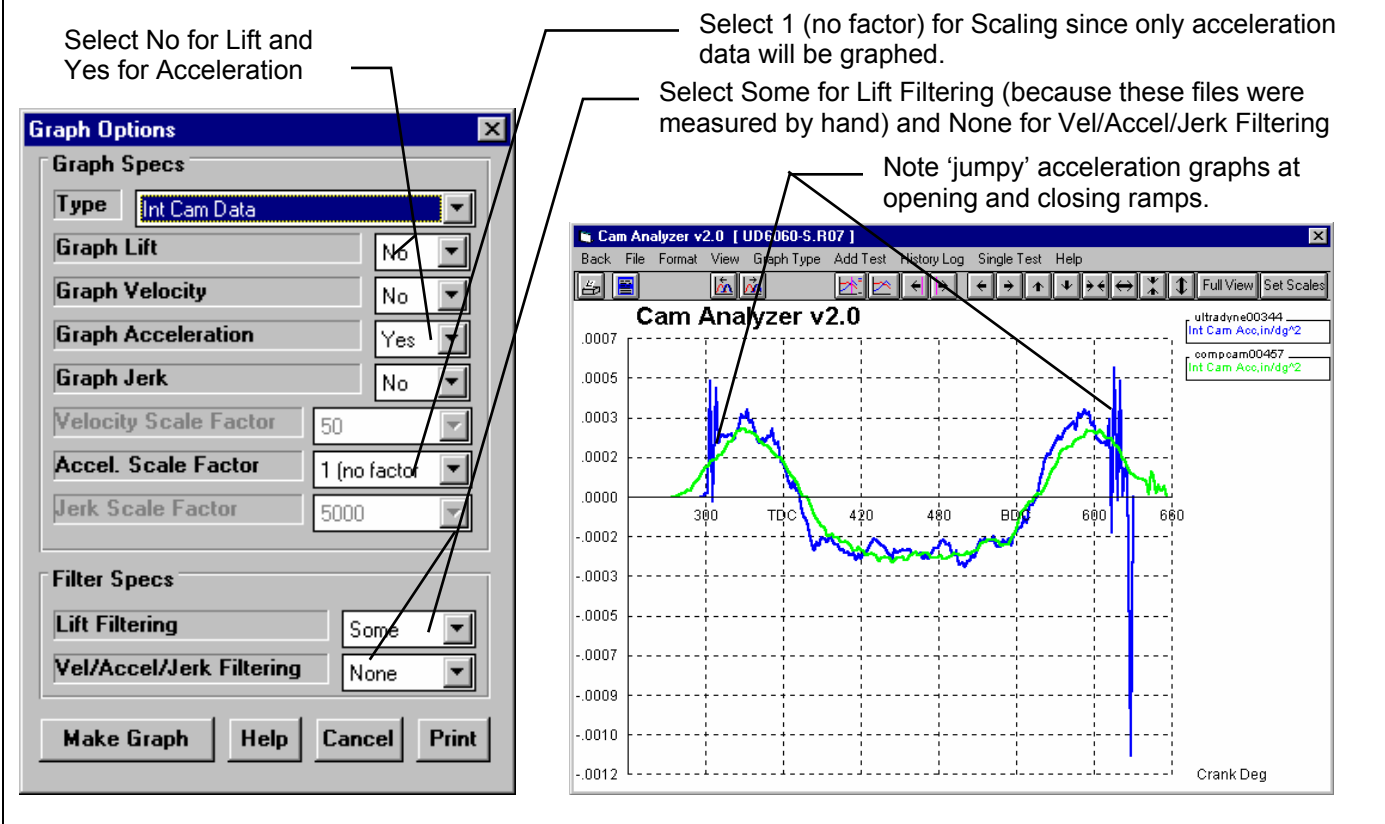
Select No for Lift and Yes for Acceleration

Select 1 (no factor) for Scaling since only acceleration data will be graphed.

Select Some for Lift Filtering (because these files were measured by hand) and None for Vel/Accel/Jerk Filtering

Note 'jumpy' acceleration graphs at opening and closing ramps.

Graph Options

Graph Specs

Type | Int Cam Data

Graph Lift | No

Graph Velocity | No

Graph Acceleration | Yes

Graph Jerk | No

Velocity Scale Factor | 50

Accel. Scale Factor | 1 (no factor

Jerk Scale Factor | 5000

Filter Specs

Lift Filtering | Some

Vel/Accel/Jerk Filtering | None

Make Graph | Help | Cancel | Print

Cam Analyzer v2.0 [ UD6060-S.R07 ]

Back File Format View Graph Type Add Test History Log Single Test Help

Full View Set Scales

Cam Analyzer v2.0

ultradyne00344
Int Cam Acc,in/dg^2

compcam00457
Int Cam Acc,in/dg^2

.0007
.0005
.0003
.0002
.0000
-.0002
-.0003
-.0005
-.0007
-.0009
-.0010
-.0012

300 TDC 420 480 BDC 600 660

Crank Deg